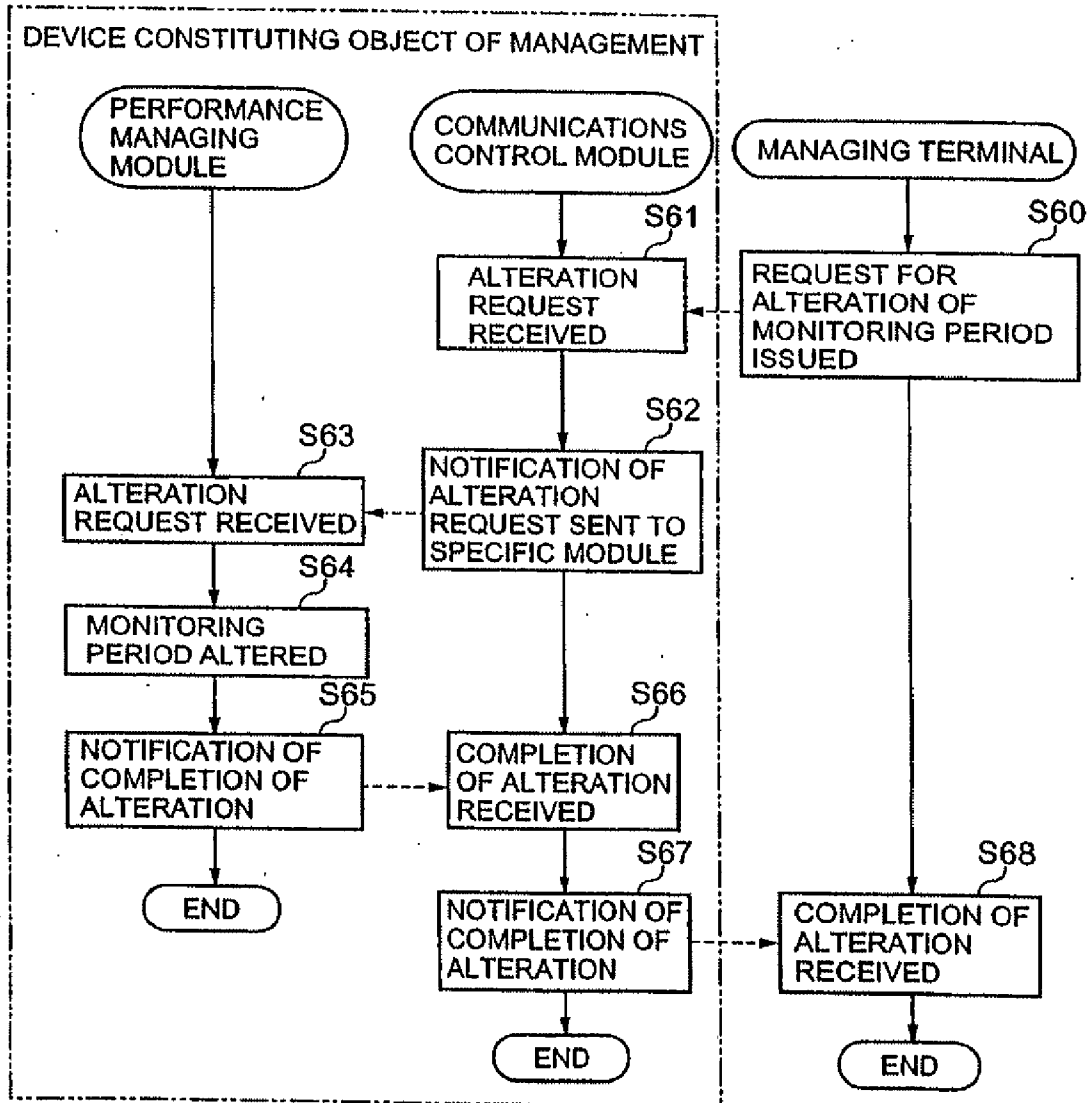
DEVICE CONSTITUTING OBJECT OF MANAGEMENT

PERFORMANCE MANAGING MODULE

COMMUNICATIONS CONTROL MODULE

MANAGING TERMINAL

S61

S60

ALTERATION REQUEST RECEIVED

REQUEST FOR ALTERATION OF MONITORING PERIOD ISSUED

S62

S63

ALTERATION REQUEST RECEIVED

NOTIFICATION OF ALTERATION REQUEST SENT TO SPECIFIC MODULE

S64

MONITORING PERIOD ALTERED

S65

S66

NOTIFICATION OF COMPLETION OF ALTERATION

COMPLETION OF ALTERATION RECEIVED

S67

S68

END

NOTIFICATION OF COMPLETION OF ALTERATION

COMPLETION OF ALTERATION RECEIVED

END

END